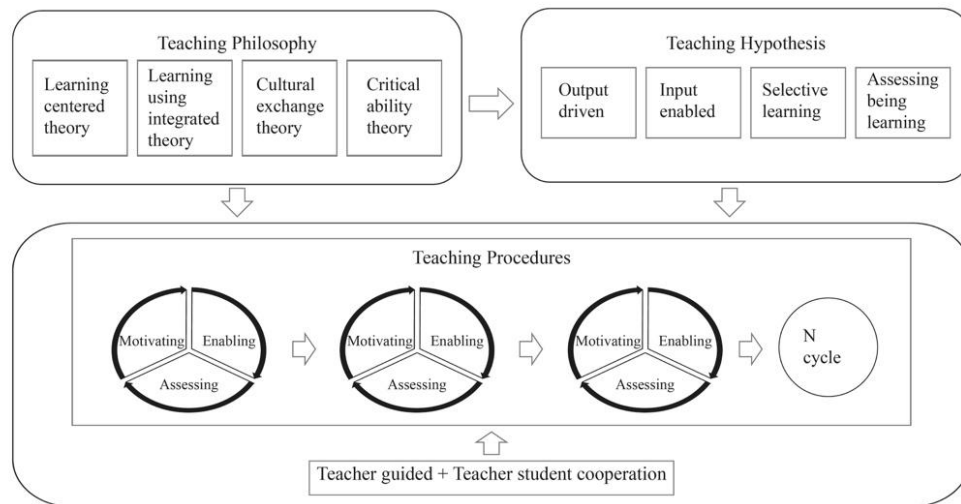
Teaching Philosophy

Learning centered theory

Learning using integrated theory

Cultural exchange theory

Critical ability theory

Teaching Hypothesis

Output driven

Input enabled

Selective learning

Assessing being learning

Teaching Procedures

Motivating
Enabling
Assessing

Motivating
Enabling
Assessing

Motivating
Enabling
Assessing

N cycle

Teacher guided + Teacher student cooperation